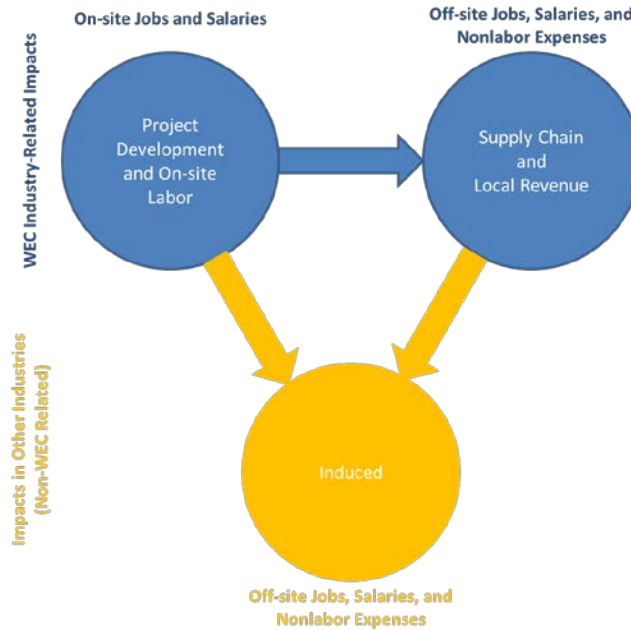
WEC Industry-Related Impacts

On-site Jobs and Salaries

Off-site Jobs, Salaries, and Nonlabor Expenses

Project Development and On-site Labor

Supply Chain and Local Revenue

Impacts in Other Industries (Non-WEC Related)

Induced

Off-site Jobs, Salaries, and Nonlabor Expenses